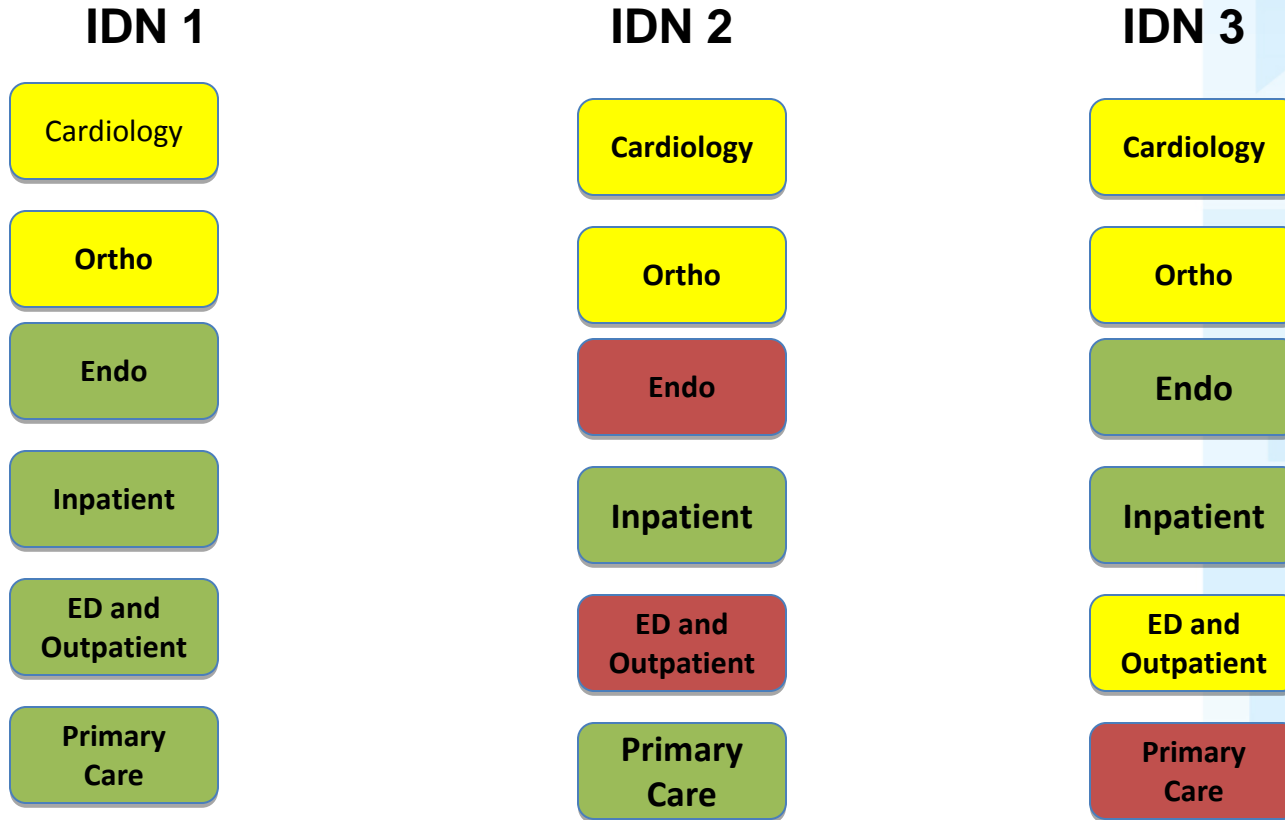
IDN 1

Cardiology

Ortho

Endo

Inpatient

ED and Outpatient

Primary Care

IDN 2

Cardiology

Ortho

Endo

Inpatient

ED and Outpatient

Primary Care

IDN 3

Cardiology

Ortho

Endo

Inpatient

ED and Outpatient

Primary Care